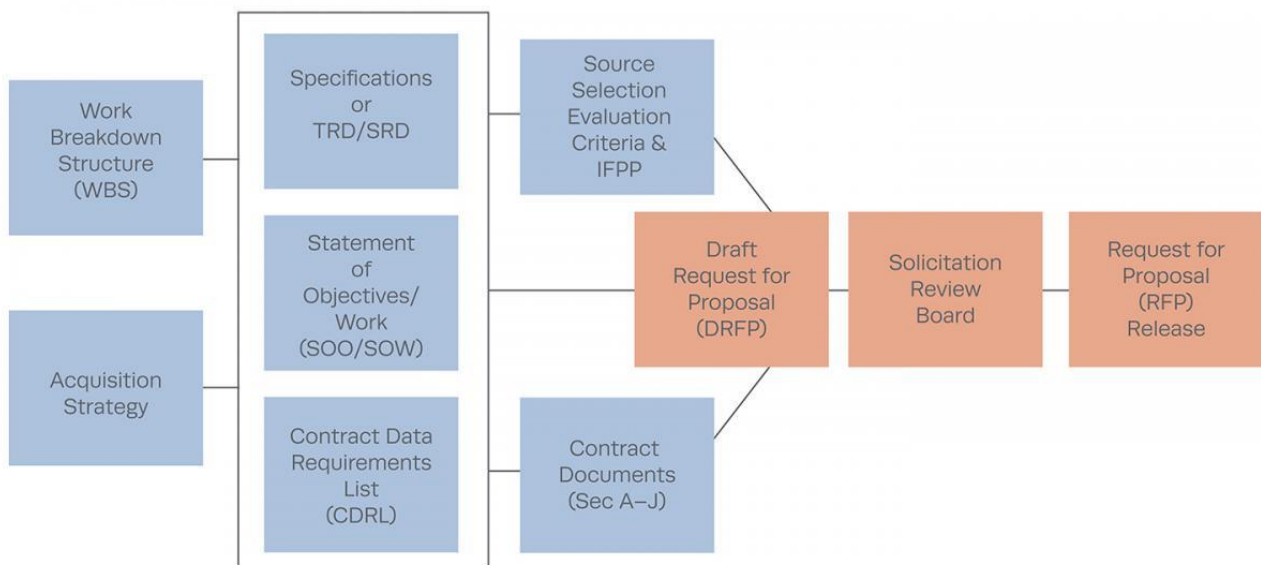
Work Breakdown Structure (WBS)

Acquisition Strategy

Specifications or TRD/SRD

Statement of Objectives/ Work (SOO/SOW)

Contract Data Requirements List (CDRL)

Source Selection Evaluation Criteria & IFPP

Contract Documents (Sec A–J)

Draft Request for Proposal (DRFP)

Solicitation Review Board

Request for Proposal (RFP) Release